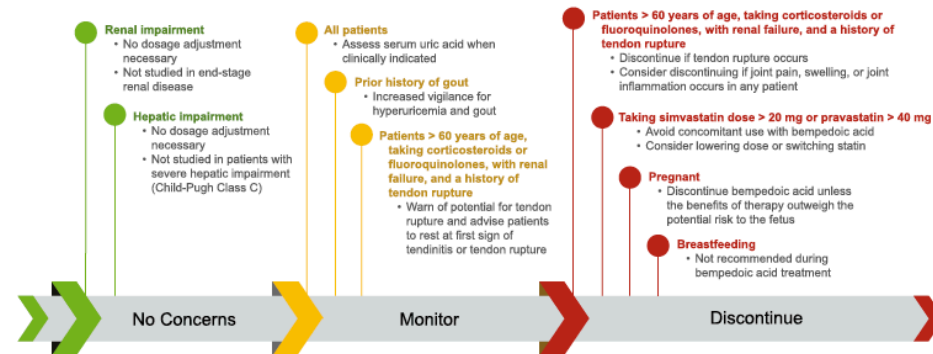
Renal impairment
• No dosage adjustment necessary
• Not studied in end-stage renal disease

Hepatic impairment
• No dosage adjustment necessary
• Not studied in patients with severe hepatic impairment (Child-Pugh Class C)

All patients
• Assess serum uric acid when clinically indicated

Prior history of gout
• Increased vigilance for hyperuricemia and gout

Patients > 60 years of age, taking corticosteroids or fluoroquinolones, with renal failure, and a history of tendon rupture
• Warn of potential for tendon rupture and advise patients to rest at first sign of tendinitis or tendon rupture

Patients > 60 years of age, taking corticosteroids or fluoroquinolones, with renal failure, and a history of tendon rupture
• Discontinue if tendon rupture occurs
• Consider discontinuing if joint pain, swelling, or joint inflammation occurs in any patient

Taking simvastatin dose > 20 mg or pravastatin > 40 mg
• Avoid concomitant use with bempedoic acid
• Consider lowering dose or switching statin

Pregnant
• Discontinue bempedoic acid unless the benefits of therapy outweigh the potential risk to the fetus

Breastfeeding
• Not recommended during bempedoic acid treatment

No Concerns

Monitor

Discontinue